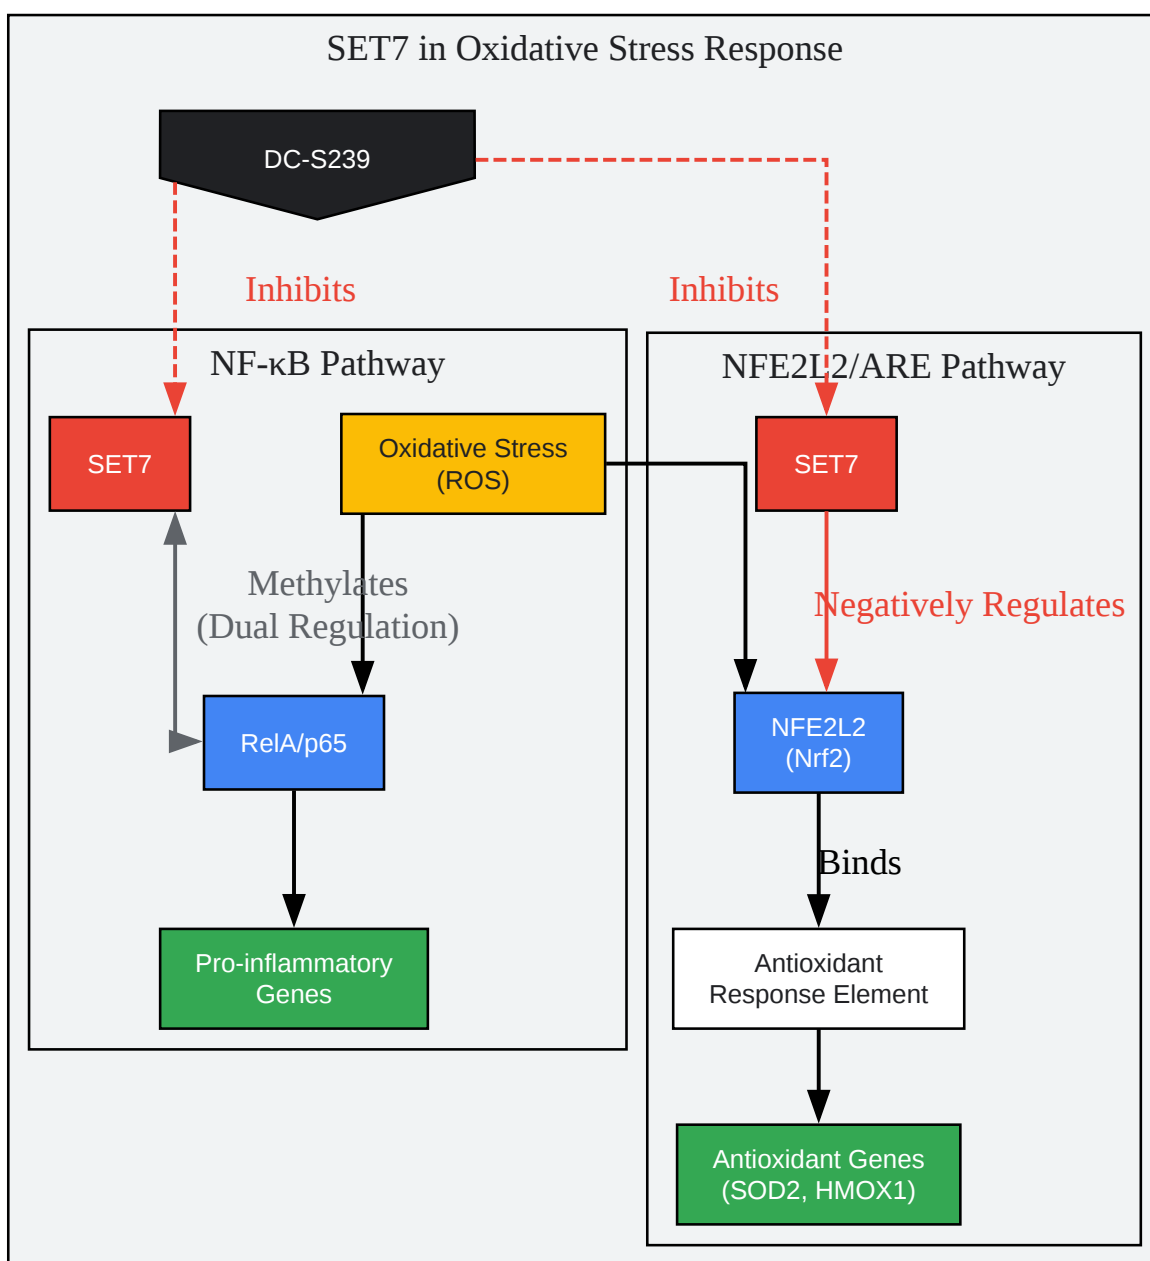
SET7 in Oxidative Stress Response

DC-S239

Inhibits

Inhibits

NF-κB Pathway

SET7

Oxidative Stress (ROS)

Methylates (Dual Regulation)

RelA/p65

Pro-inflammatory Genes

NFE2L2/ARE Pathway

SET7

Negatively Regulates

NFE2L2 (Nrf2)

Binds

Antioxidant Response Element

Antioxidant Genes (SOD2, HMOX1)